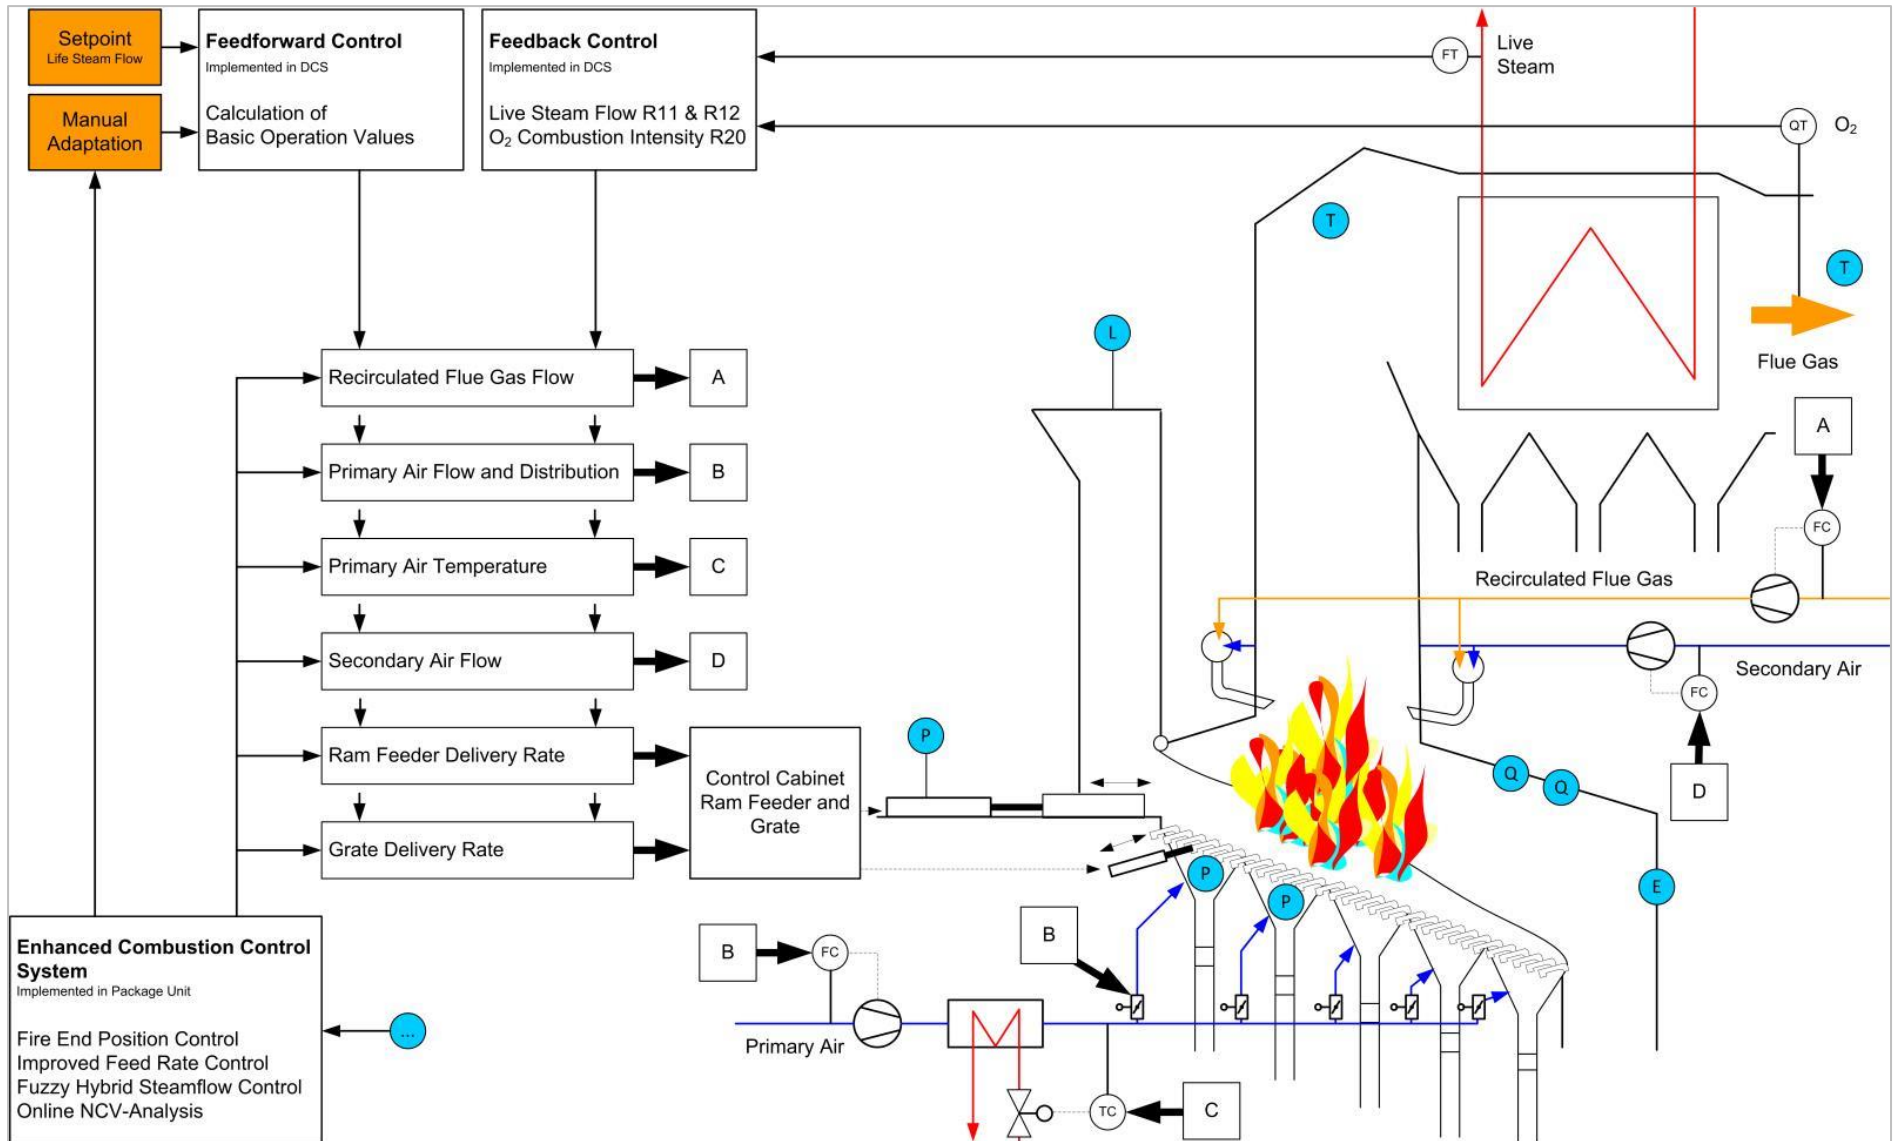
Setpoint
Life Steam Flow

Manual Adaptation

Feedforward Control
Implemented in DCS

Calculation of Basic Operation Values

Feedback Control
Implemented in DCS

Live Steam Flow R11 & R12
$O_2$ Combustion Intensity R20

FT

Live Steam

QT

$O_2$

T

T

Flue Gas

L

Recirculated Flue Gas Flow

A

Primary Air Flow and Distribution

B

Primary Air Temperature

C

Secondary Air Flow

D

Ram Feeder Delivery Rate

Grate Delivery Rate

Control Cabinet Ram Feeder and Grate

P

A

FC

Recirculated Flue Gas

Secondary Air

FC

D

Q

Q

E

P

P

B

B

FC

Primary Air

TC

C

Enhanced Combustion Control System
Implemented in Package Unit

Fire End Position Control
Improved Feed Rate Control
Fuzzy Hybrid Steamflow Control
Online NCV-Analysis

...